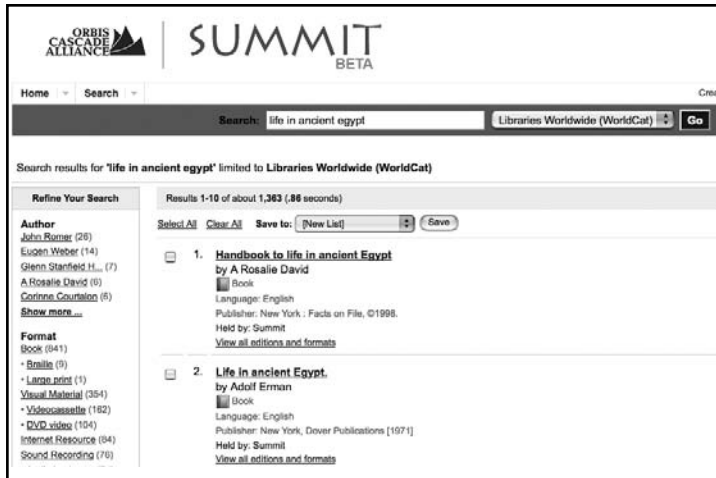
ORBIS CASCADE ALLIANCE

SUMMIT BETA

Home Search

Cre

Search: life in ancient egypt Libraries Worldwide (WorldCat) Go

Search results for 'life in ancient egypt' limited to Libraries Worldwide (WorldCat)

Refine Your Search

Author
John Romer (26)
Eugen Weber (14)
Glenn Stanfield H... (7)
A Rosalie David (6)
Corinne Courtalon (6)
Show more ...

Format
Book (841)
- Braille (9)
- Large print (1)
Visual Material (354)
- Videocassette (182)
- DVD video (104)
Internet Resource (84)
Sound Recording (76)

Results 1-10 of about 1,363 (.86 seconds)

Select All Clear All Save to: [New List] Save

1. Handbook to life in ancient Egypt
by A Rosalie David
Book
Language: English
Publisher: New York : Facts on File, ©1998.
Held by: Summit
View all editions and formats

2. Life in ancient Egypt.
by Adolf Erman
Book
Language: English
Publisher: New York, Dover Publications [1971]
Held by: Summit
View all editions and formats